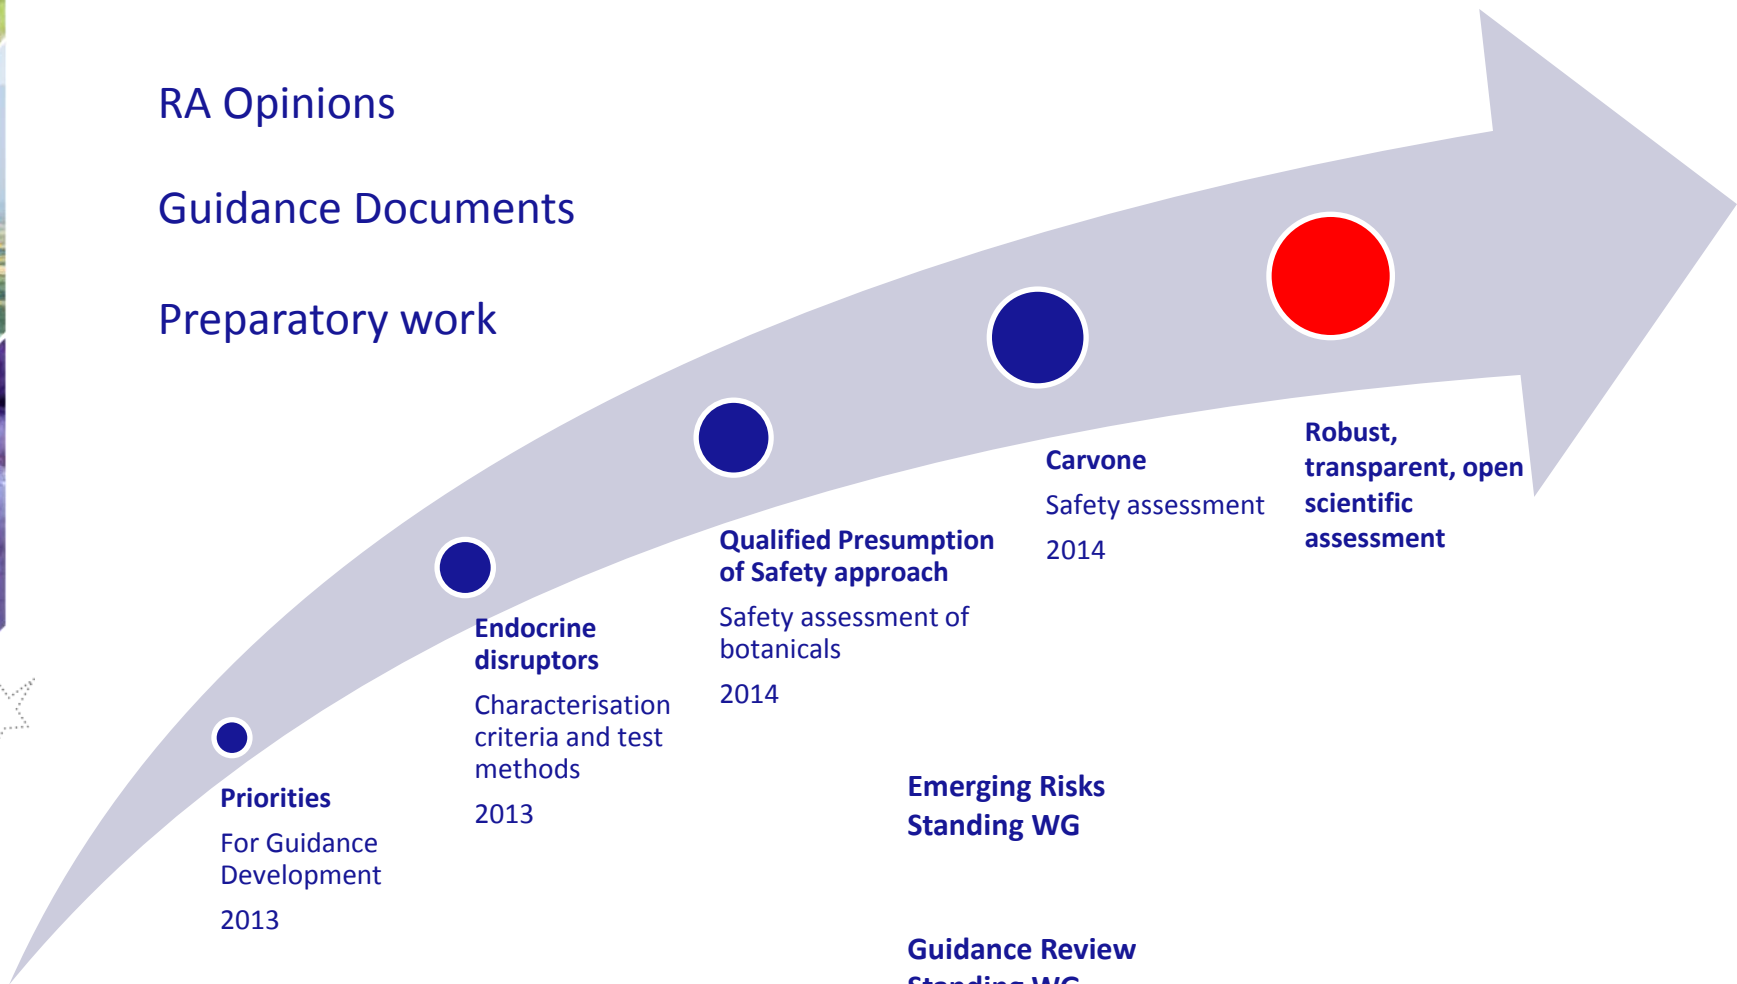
RA Opinions

Guidance Documents

Preparatory work

Priorities

For Guidance Development

2013

Endocrine disruptors

Characterisation criteria and test methods

2013

Qualified Presumption of Safety approach

Safety assessment of botanicals

2014

Carvone

Safety assessment

2014

Robust, transparent, open scientific assessment

Emerging Risks Standing WG

Guidance Review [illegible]